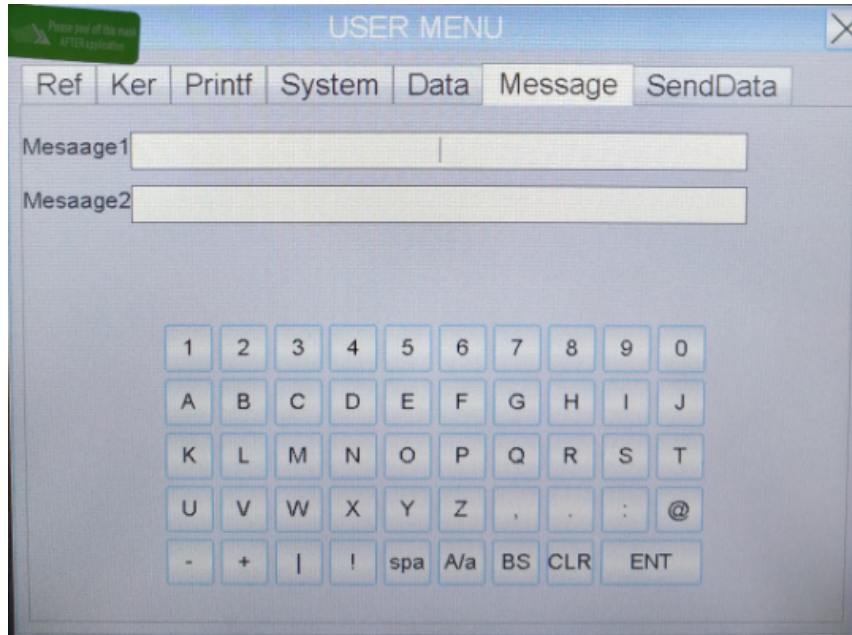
Please peel off the mask AFTER application

USER MENU

Ref Ker Printf System Data Message SendData

Mesaage1

Mesaage2

1 2 3 4 5 6 7 8 9 0
A B C D E F G H I J
K L M N O P Q R S T
U V W X Y Z , . : @
- + | ! spa A/a BS CLR ENT